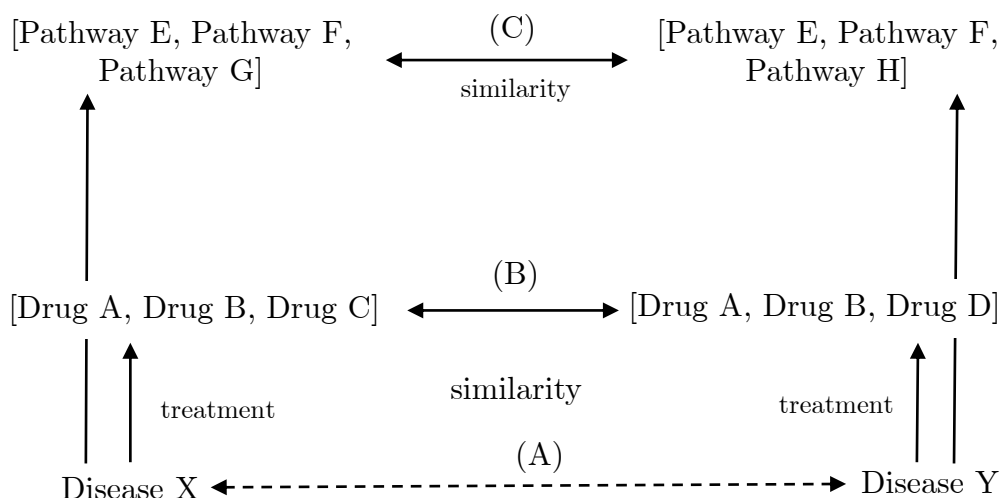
[Pathway E, Pathway F, Pathway G]

(C)

similarity

[Pathway E, Pathway F, Pathway H]

(B)

[Drug A, Drug B, Drug C]

[Drug A, Drug B, Drug D]

similarity

treatment

treatment

(A)

Disease X

Disease Y